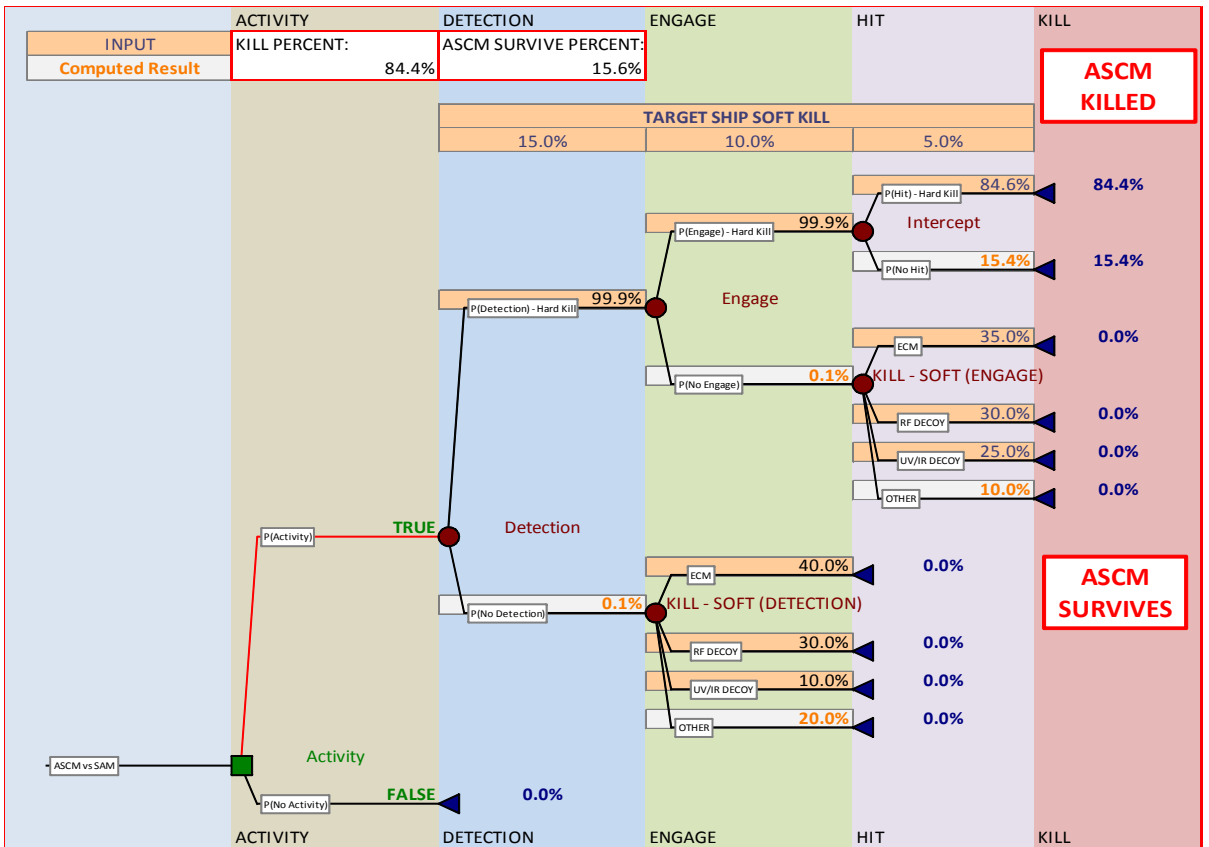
ACTIVITY
DETECTION
ENGAGE
HIT
KILL

| INPUT | KILL PERCENT: | ASCM SURVIVE PERCENT: |
|---|---|---|
| Computed Result | 84.4% | 15.6% |

ASCM KILLED

TARGET SHIP SOFT KILL
15.0%
10.0%
5.0%

P(Hit) - Hard Kill 84.6%
84.4%
P(Engage) - Hard Kill 99.9%
Intercept
P(No Hit) 15.4%
15.4%
P(Detection) - Hard Kill 99.9%
Engage
ECM 35.0%
0.0%
P(No Engage) 0.1%
KILL - SOFT (ENGAGE)
RF DECOY 30.0%
0.0%
UV/IR DECOY 25.0%
0.0%
OTHER 10.0%
0.0%

P(Activity)
TRUE
Detection
ECM 40.0%
0.0%
ASCM SURVIVES
P(No Detection) 0.1%
KILL - SOFT (DETECTION)
RF DECOY 30.0%
0.0%
UV/IR DECOY 10.0%
0.0%
OTHER 20.0%
0.0%

ASCM vs SAM
Activity
P(No Activity)
FALSE
0.0%

ACTIVITY
DETECTION
ENGAGE
HIT
KILL